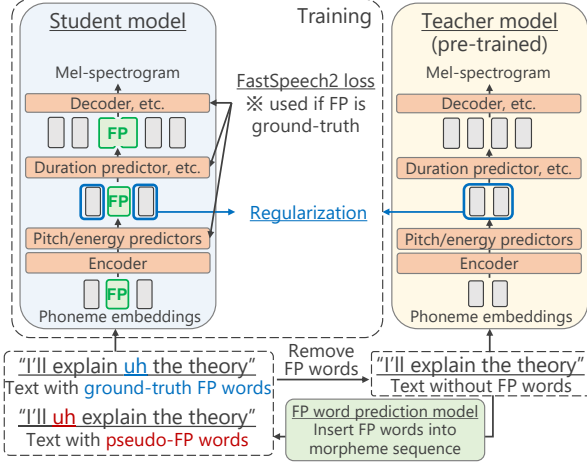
Student model

Training

Teacher model (pre-trained)

Mel-spectrogram

FastSpeech2 loss ※ used if FP is ground-truth

Mel-spectrogram

Decoder, etc.

FP

Decoder, etc.

Duration predictor, etc.

Duration predictor, etc.

FP

Regularization

Pitch/energy predictors

Pitch/energy predictors

Encoder

Encoder

FP

Phoneme embeddings

Phoneme embeddings

"I'll explain uh the theory" Text with ground-truth FP words

Remove FP words

"I'll explain the theory" Text without FP words

"I'll uh explain the theory" Text with pseudo-FP words

FP word prediction model Insert FP words into morpheme sequence